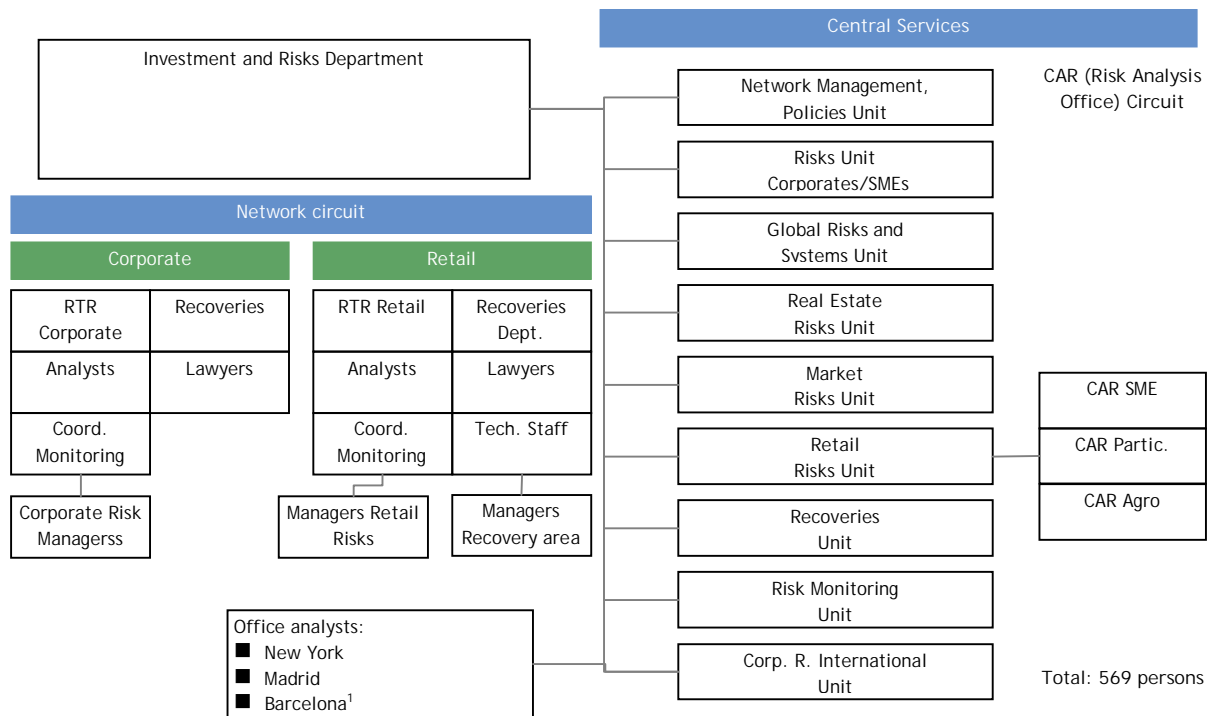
Central Services

Investment and Risks Department

CAR (Risk Analysis Office) Circuit

Network Management, Policies Unit

Risks Unit Corporates/SMEs

Global Risks and Systems Unit

Real Estate Risks Unit

Market Risks Unit

Retail Risks Unit

Recoveries Unit

Risk Monitoring Unit

Corp. R. International Unit

CAR SME

CAR Partic.

CAR Agro

Network circuit

Corporate

| RTR Corporate | Recoveries |
|---|---|
| Analysts | Lawyers |
| Coord. Monitoring | |

Corporate Risk Managerss

Retail

| RTR Retail | Recoveries Dept. |
|---|---|
| Analysts | Lawyers |
| Coord. Monitoring | Tech. Staff |

Managers Retail Risks

Managers Recovery area

Office analysts:
■ New York
■ Madrid
■ Barcelona$^1$

Total: 569 persons